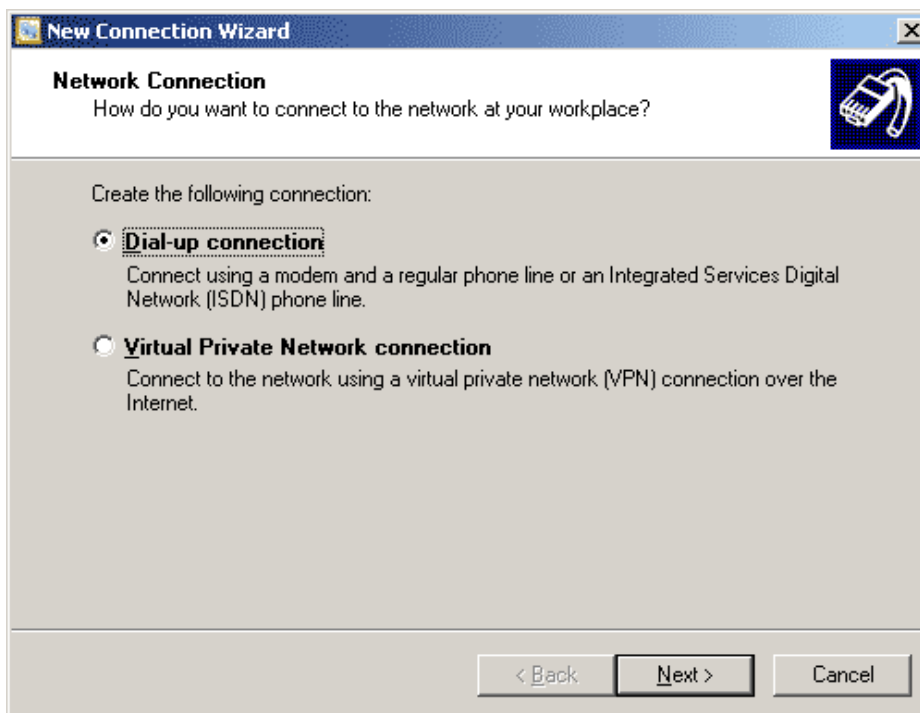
New Connection Wizard

Network Connection
How do you want to connect to the network at your workplace?

Create the following connection:

Dial-up connection
Connect using a modem and a regular phone line or an Integrated Services Digital Network (ISDN) phone line.

Virtual Private Network connection
Connect to the network using a virtual private network (VPN) connection over the Internet.

< Back | Next > | Cancel